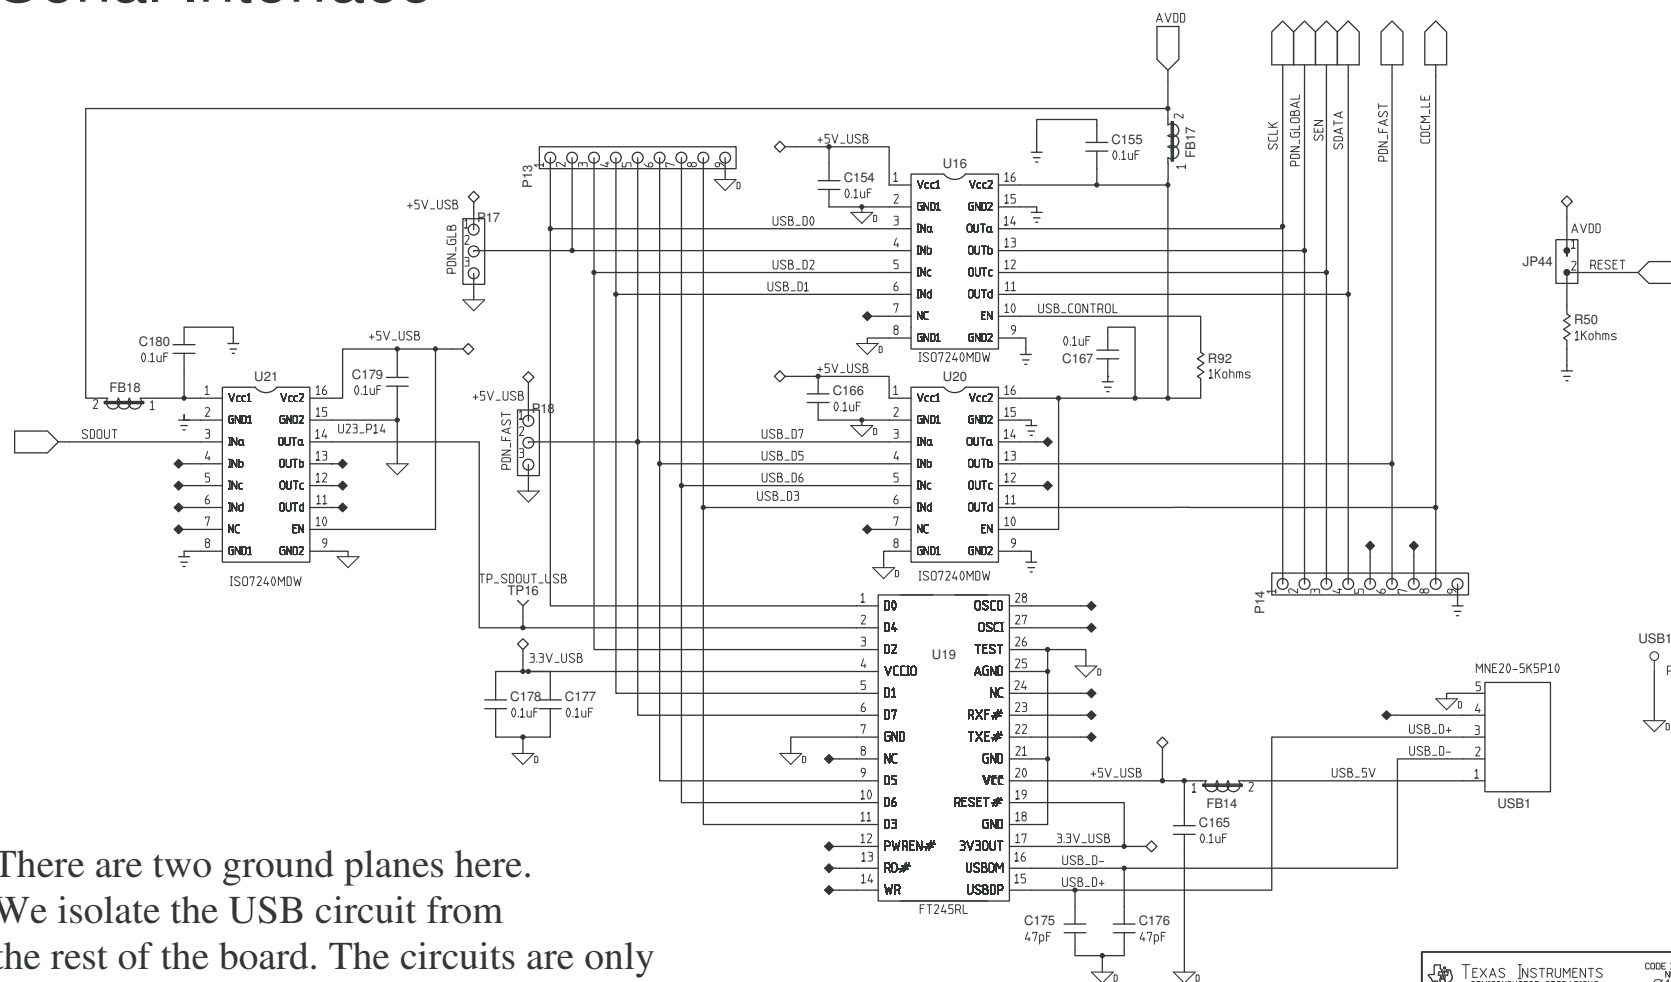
Serial Interface

AVDD

SCLK PDN_GLOBAL SEN SDATA PDN_FAST CDCM_LE

FB17 2 1

C155 0.1uF

+5V_USB

C154 0.1uF

U16

1 Vcc1 Vcc2 16
2 GND1 GND2 15
3 INa OUTa 14
4 INb OUTb 13
5 INc OUTc 12
6 INd OUTd 11
7 NC EN 10
8 GND1 GND2 9
ISO7240MDW

USB_D0
USB_D2
USB_D1
USB_CONTROL

P13 1 2 3 4 5 6 7 8 9 10

+5V_USB R17 PDN_GLB 1 2 3

AVDD JP44 1 2 RESET
R50 1Kohms

C180 0.1uF

+5V_USB

U21
1 Vcc1 Vcc2 16
2 GND1 GND2 15
3 INa OUTa 14
4 INb OUTb 13
5 INc OUTc 12
6 INd OUTd 11
7 NC EN 10
8 GND1 GND2 9
ISO7240MDW

C179 0.1uF
U23_P14
FB18 2 1
SDOUT

0.1uF C167
R92 1Kohms

+5V_USB
C166 0.1uF
U20
1 Vcc1 Vcc2 16
2 GND1 GND2 15
3 INa OUTa 14
4 INb OUTb 13
5 INc OUTc 12
6 INd OUTd 11
7 NC EN 10
8 GND1 GND2 9
ISO7240MDW

+5V_USB R18 PDN_FAST 1 2 3
USB_D7
USB_D5
USB_D6
USB_D3

P14 1 2 3 4 5 6 7 8 9 10

TP_SDOUT_USB
TP16

3.3V_USB
C178 0.1uF C177 0.1uF

U19
1 D0 OSCO 28
2 D4 OSCI 27
3 D2 TEST 26
4 VCCIO AGND 25
5 D1 NC 24
6 D7 RXF# 23
7 GND TXE# 22
8 NC GND 21
9 D5 VCC 20
10 D6 RESET# 19
11 D3 GND 18
12 PWREN# 3V3OUT 17
13 RD# USBDM 16
14 WR USBDP 15
FT245RL

+5V_USB
3.3V_USB
USB_D-
USB_D+

FB14 1 2
C165 0.1uF
C175 47pF C176 47pF

MNE20-5K5P10
5 4 3 2 1
USB_D+
USB_D-
USB_5V
USB1

USB1

There are two ground planes here. We isolate the USB circuit from the rest of the board. The circuits are only

TEXAS INSTRUMENTS